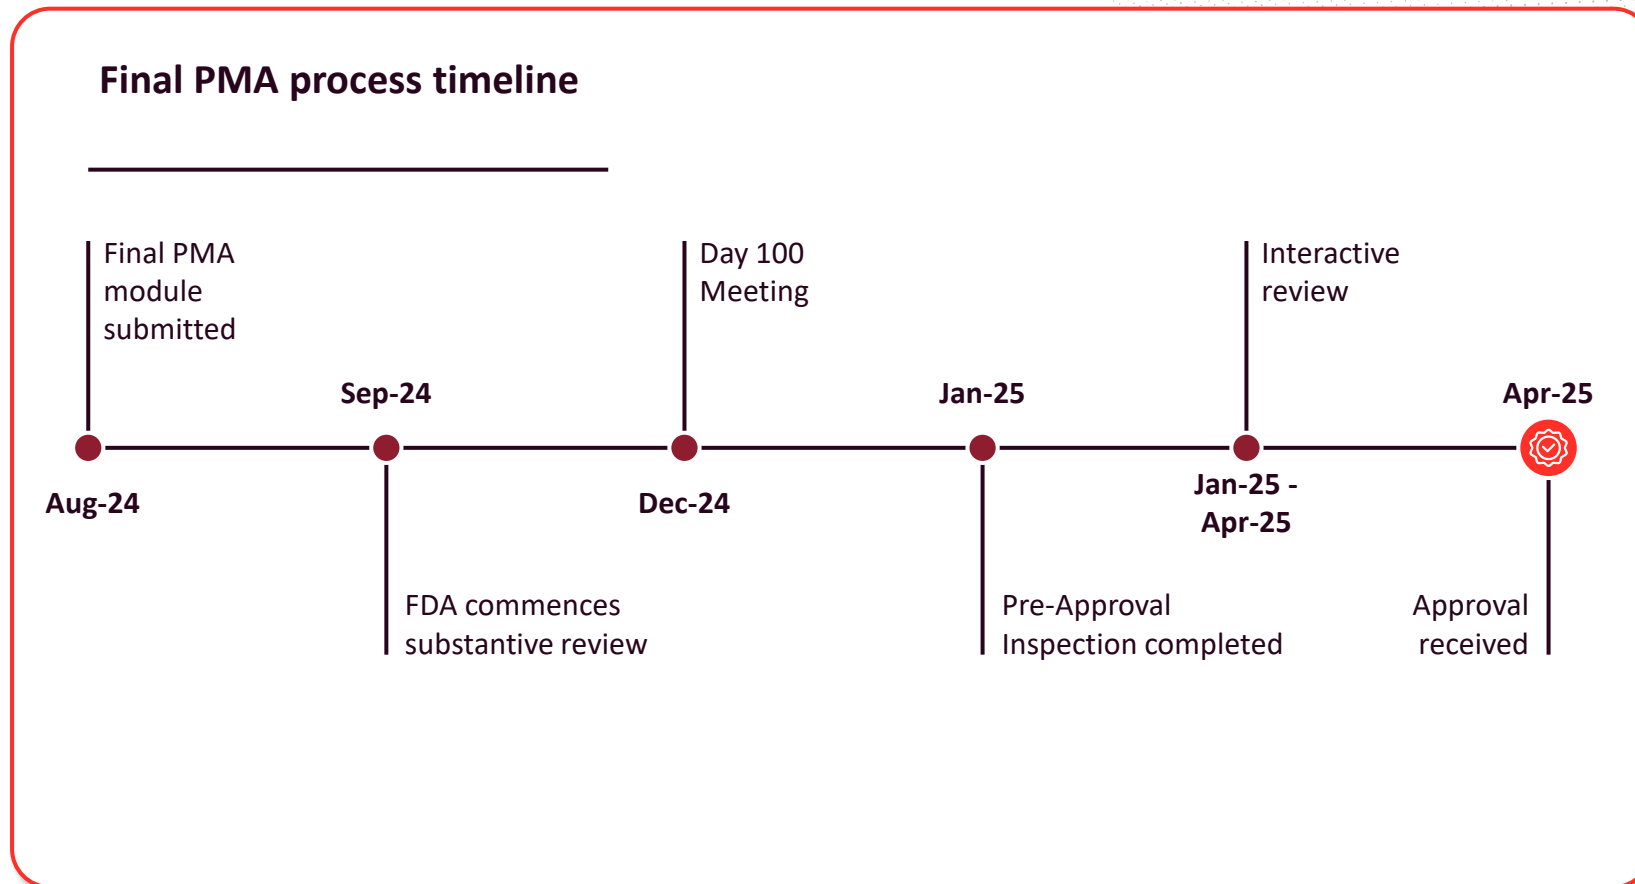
Final PMA process timeline

Final PMA module submitted

Aug-24

Sep-24

FDA commences substantive review

Day 100 Meeting

Dec-24

Jan-25

Pre-Approval Inspection completed

Interactive review

Jan-25 - Apr-25

Apr-25

Approval received